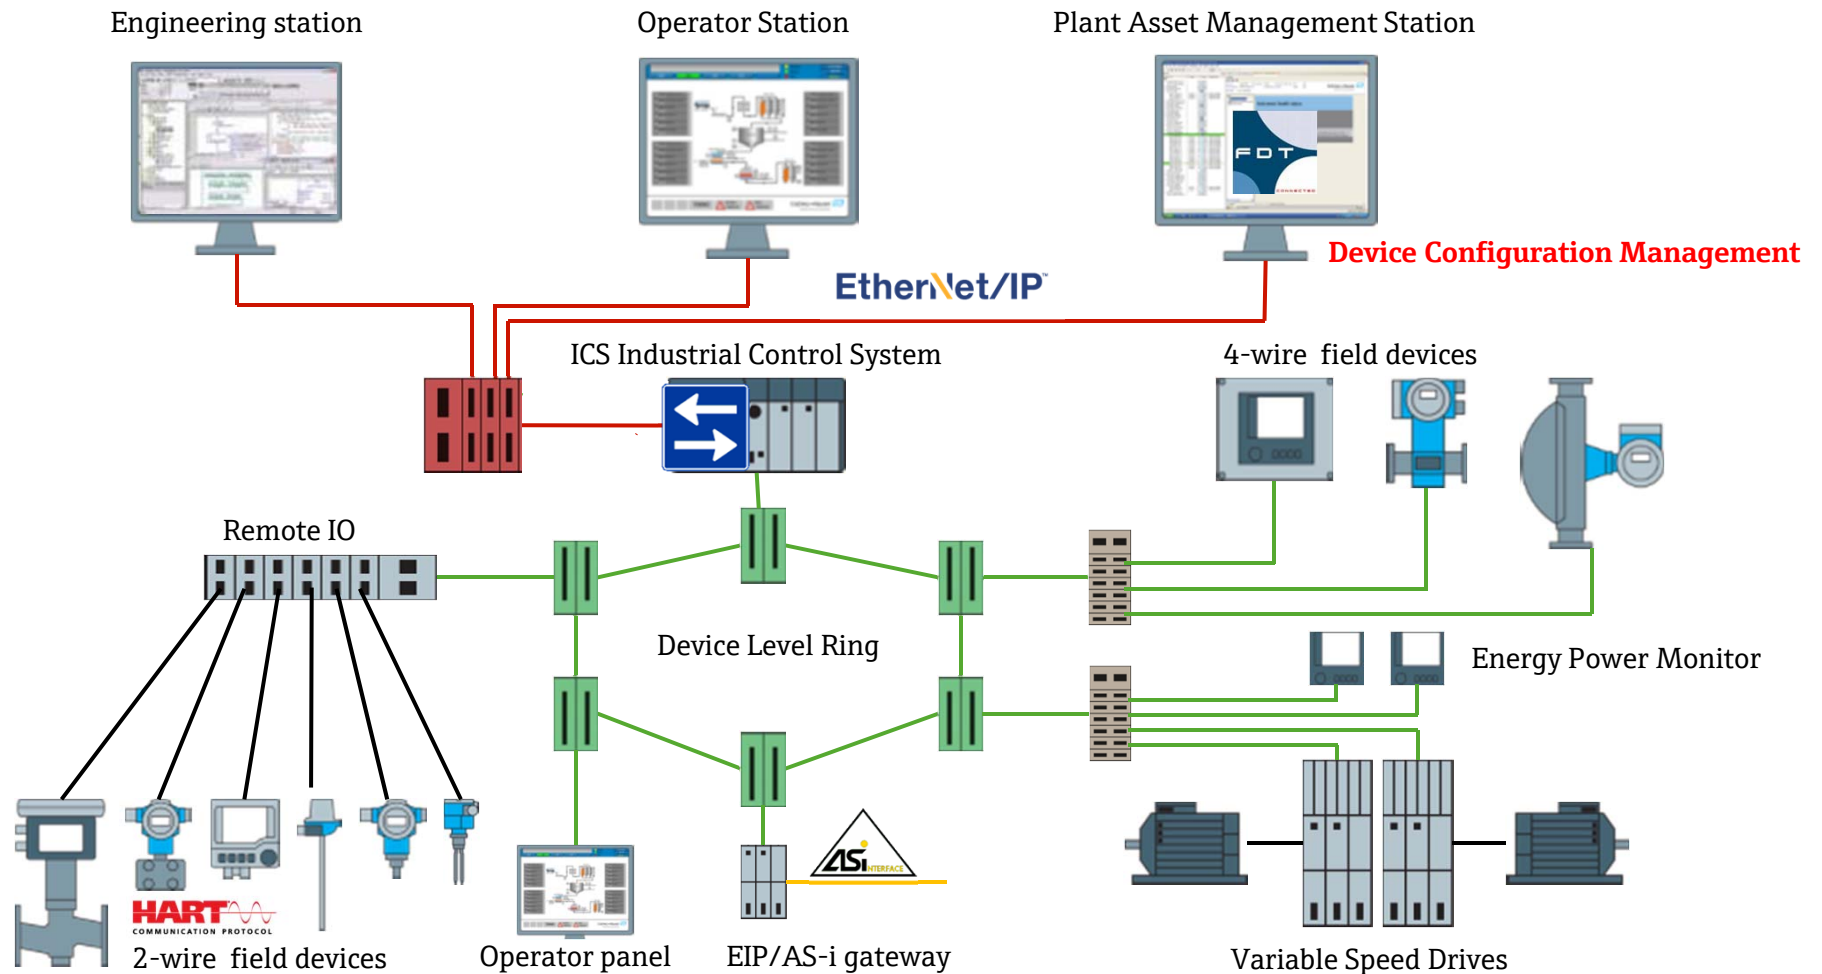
Engineering station

Operator Station

Plant Asset Management Station

FDT

Device Configuration Management

EtherNet/IP

ICS Industrial Control System

4-wire field devices

Remote IO

Device Level Ring

Energy Power Monitor

HART COMMUNICATION PROTOCOL

2-wire field devices

Operator panel

ASi INTERFACE

EIP/AS-i gateway

Variable Speed Drives